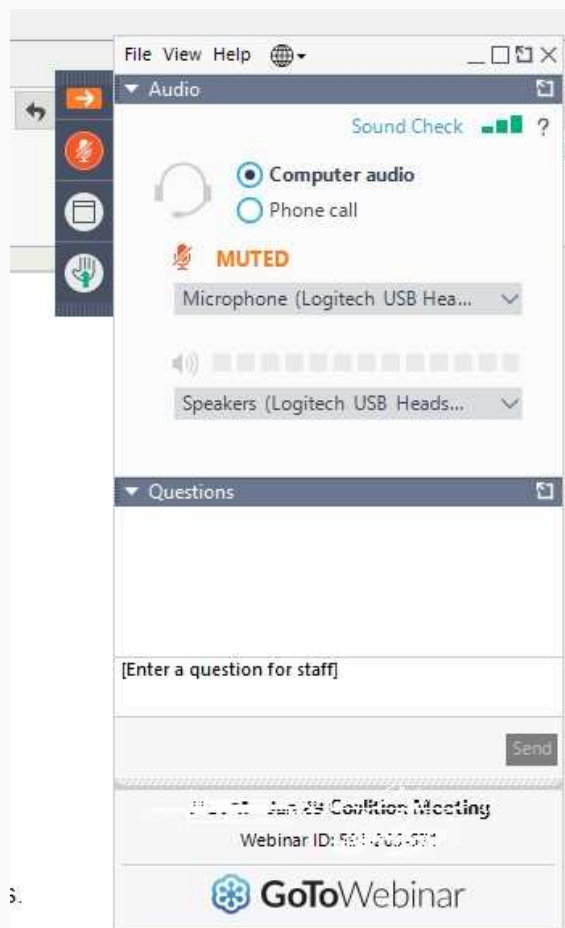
File View Help

Audio

Sound Check ?

Computer audio
Phone call

MUTED

Microphone (Logitech USB Hea...

Speakers (Logitech USB Heads...

Questions

[Enter a question for staff]

Send

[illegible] Coalition Meeting

Webinar ID: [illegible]

GoToWebinar

s.